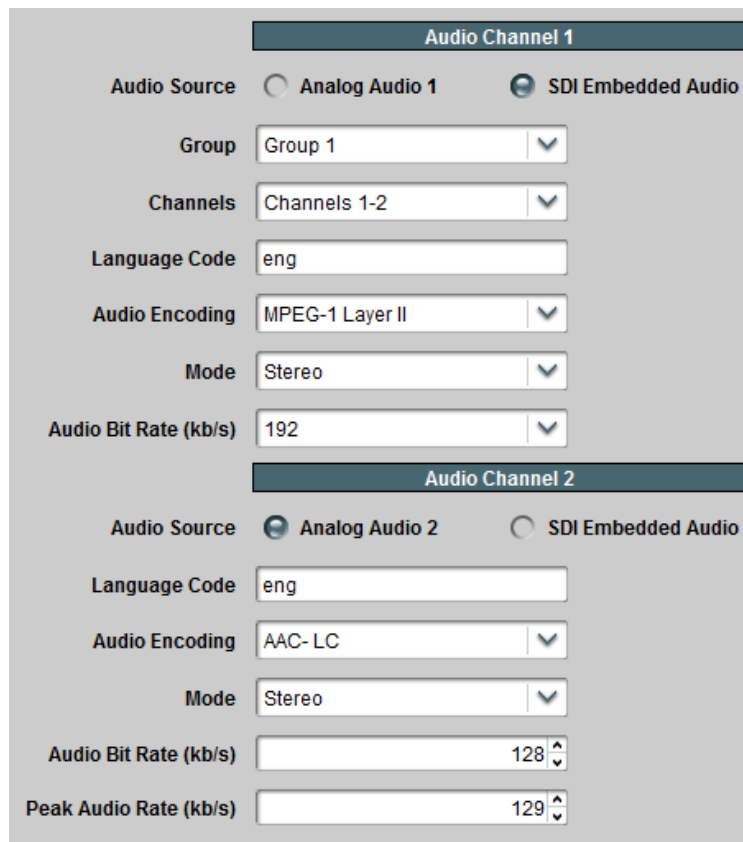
Audio Channel 1

Audio Source Analog Audio 1 SDI Embedded Audio

Group Group 1

Channels Channels 1-2

Language Code eng

Audio Encoding MPEG-1 Layer II

Mode Stereo

Audio Bit Rate (kb/s) 192

Audio Channel 2

Audio Source Analog Audio 2 SDI Embedded Audio

Language Code eng

Audio Encoding AAC- LC

Mode Stereo

Audio Bit Rate (kb/s) 128

Peak Audio Rate (kb/s) 129